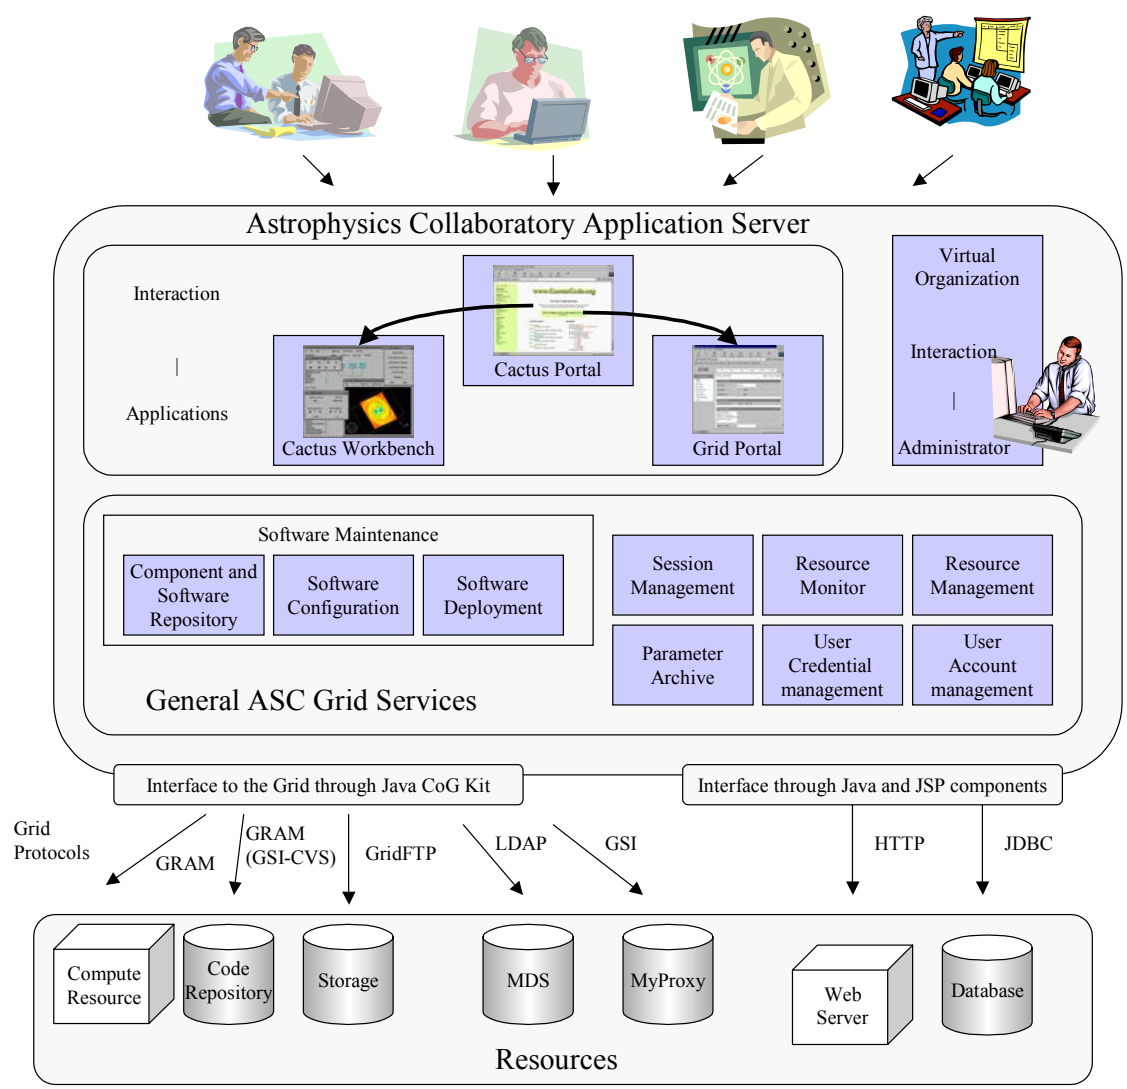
Astrophysics Collaboratory Application Server

Interaction

|

Applications

Cactus Portal

Cactus Workbench

Grid Portal

Virtual Organization

Interaction

|

Administrator

Software Maintenance

Component and Software Repository

Software Configuration

Software Deployment

Session Management

Resource Monitor

Resource Management

Parameter Archive

User Credential management

User Account management

General ASC Grid Services

Interface to the Grid through Java CoG Kit

Interface through Java and JSP components

Grid Protocols

GRAM

GRAM (GSI-CVS)

GridFTP

LDAP

GSI

HTTP

JDBC

Compute Resource

Code Repository

Storage

MDS

MyProxy

Web Server

Database

Resources